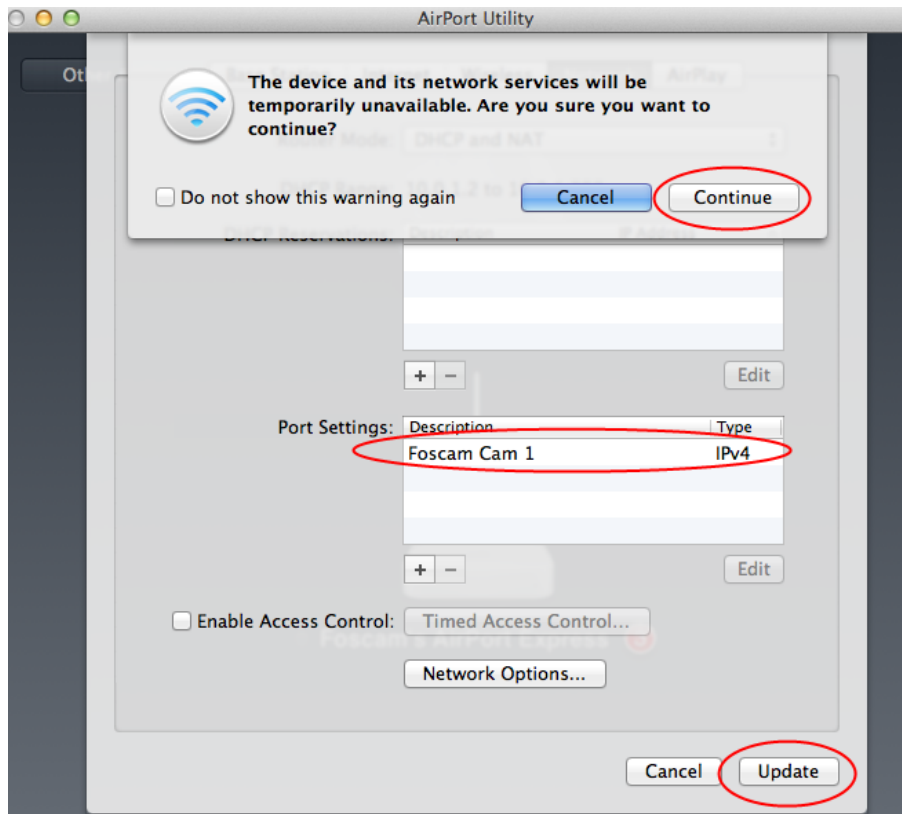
AirPort Utility

Oth

The device and its network services will be temporarily unavailable. Are you sure you want to continue?

Do not show this warning again

Cancel

Continue

DHCP Reservations:

Description

IP Address

+ −

Edit

Port Settings:

| Description | Type |
|---|---|
| Foscam Cam 1 | IPv4 |

+ −

Edit

Enable Access Control:

Timed Access Control...

Foscam's AirPort Express

Network Options...

Cancel

Update